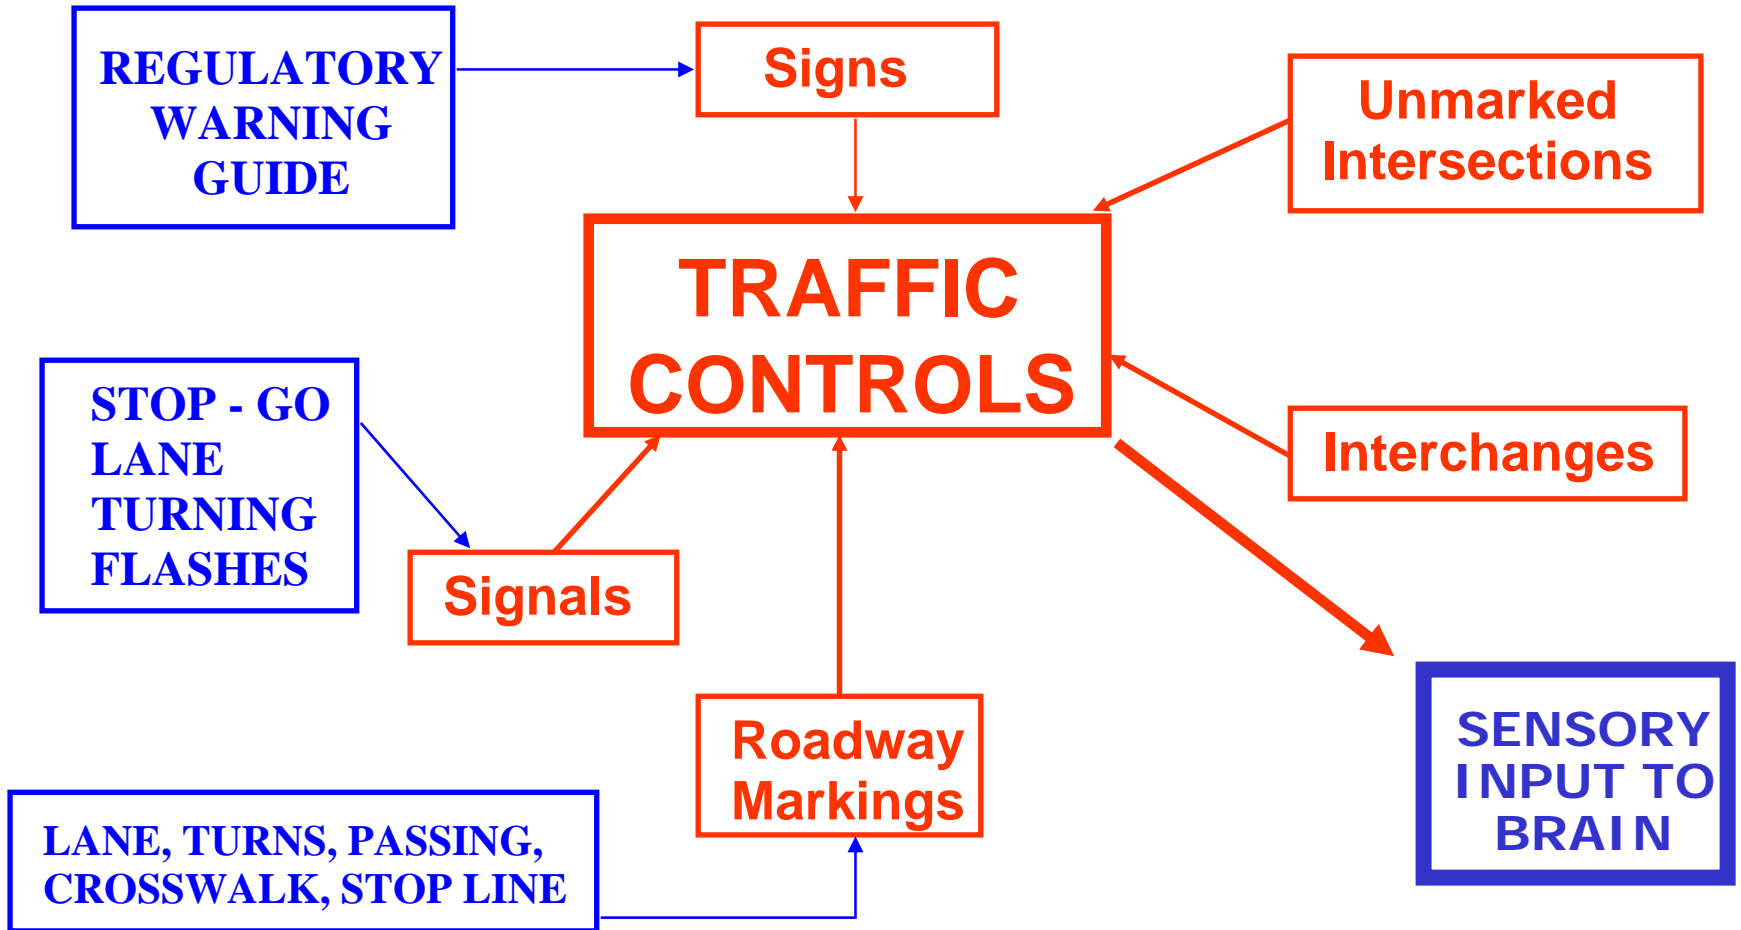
REGULATORY
WARNING
GUIDE

Signs

Unmarked
Intersections

TRAFFIC
CONTROLS

STOP - GO
LANE
TURNING
FLASHES

Interchanges

Signals

Roadway
Markings

SENSORY
INPUT TO
BRAIN

LANE, TURNS, PASSING,
CROSSWALK, STOP LINE